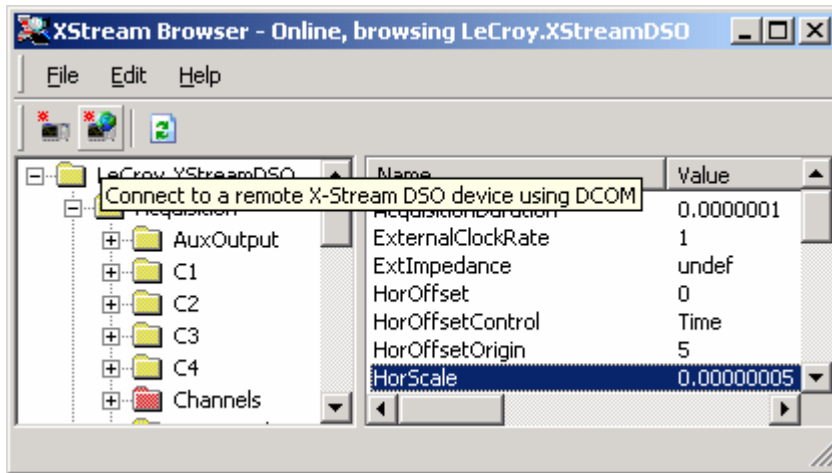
XStream Browser - Online, browsing LeCroy.XStreamDSO

File Edit Help

LeCroy.XStreamDSO
Connect to a remote X-Stream DSO device using DCOM
Acquisition
AuxOutput
C1
C2
C3
C4
Channels

| Name | Value |
|---|---|
| AcquisitionDuration | 0.0000001 |
| ExternalClockRate | 1 |
| ExtImpedance | undef |
| HorOffset | 0 |
| HorOffsetControl | Time |
| HorOffsetOrigin | 5 |
| HorScale | 0.00000005 |